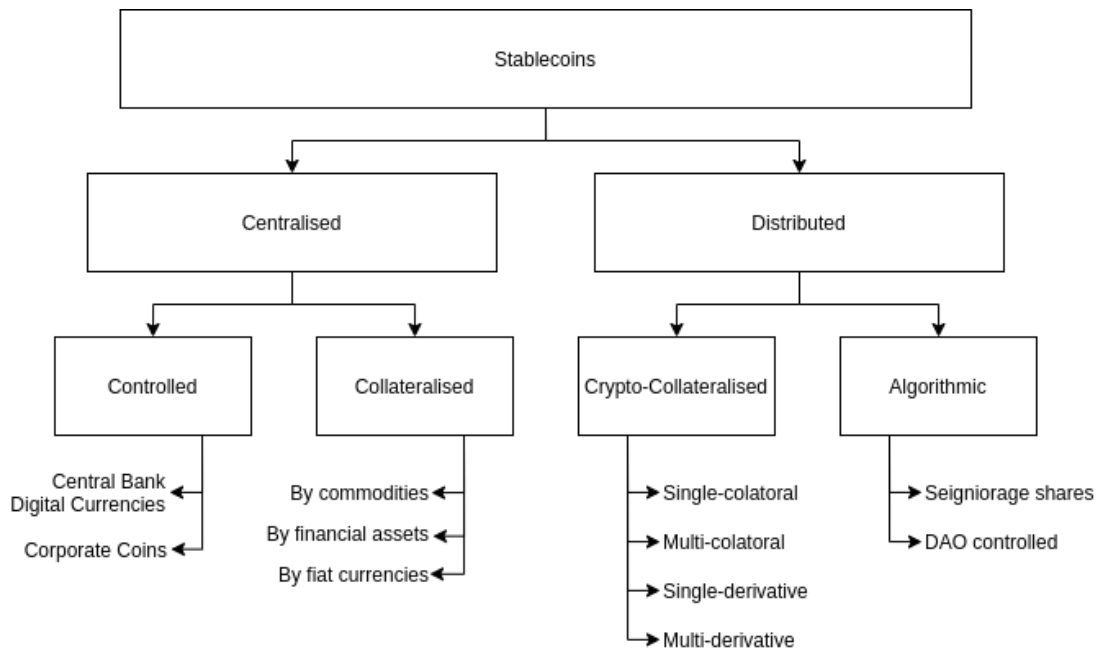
Stablecoins

Centralised

Distributed

Controlled

Collateralised

Crypto-Collateralised

Algorithmic

Central Bank Digital Currencies

Corporate Coins

By commodities

By financial assets

By fiat currencies

Single-colatoral

Multi-colatoral

Single-derivative

Multi-derivative

Seigniorage shares

DAO controlled